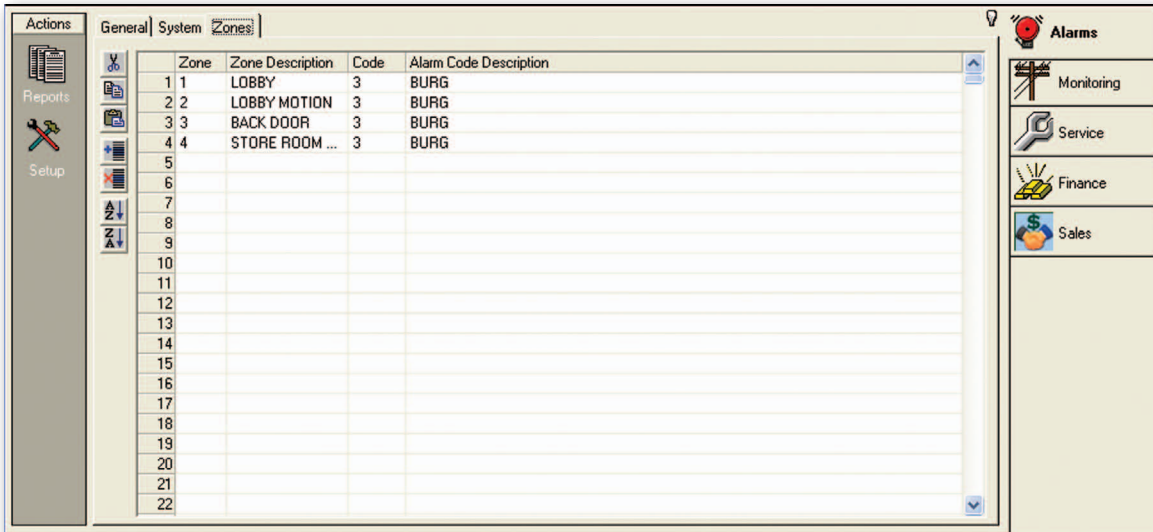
Actions

Reports

Setup

General System Zones

| | Zone | Zone Description | Code | Alarm Code Description |
|---|---|---|---|---|
| 1 | 1 | LOBBY | 3 | BURG |
| 2 | 2 | LOBBY MOTION | 3 | BURG |
| 3 | 3 | BACK DOOR | 3 | BURG |
| 4 | 4 | STORE ROOM ... | 3 | BURG |
| 5 | | | | |
| 6 | | | | |
| 7 | | | | |
| 8 | | | | |
| 9 | | | | |
| 10 | | | | |
| 11 | | | | |
| 12 | | | | |
| 13 | | | | |
| 14 | | | | |
| 15 | | | | |
| 16 | | | | |
| 17 | | | | |
| 18 | | | | |
| 19 | | | | |
| 20 | | | | |
| 21 | | | | |
| 22 | | | | |

Alarms

Monitoring

Service

Finance

Sales